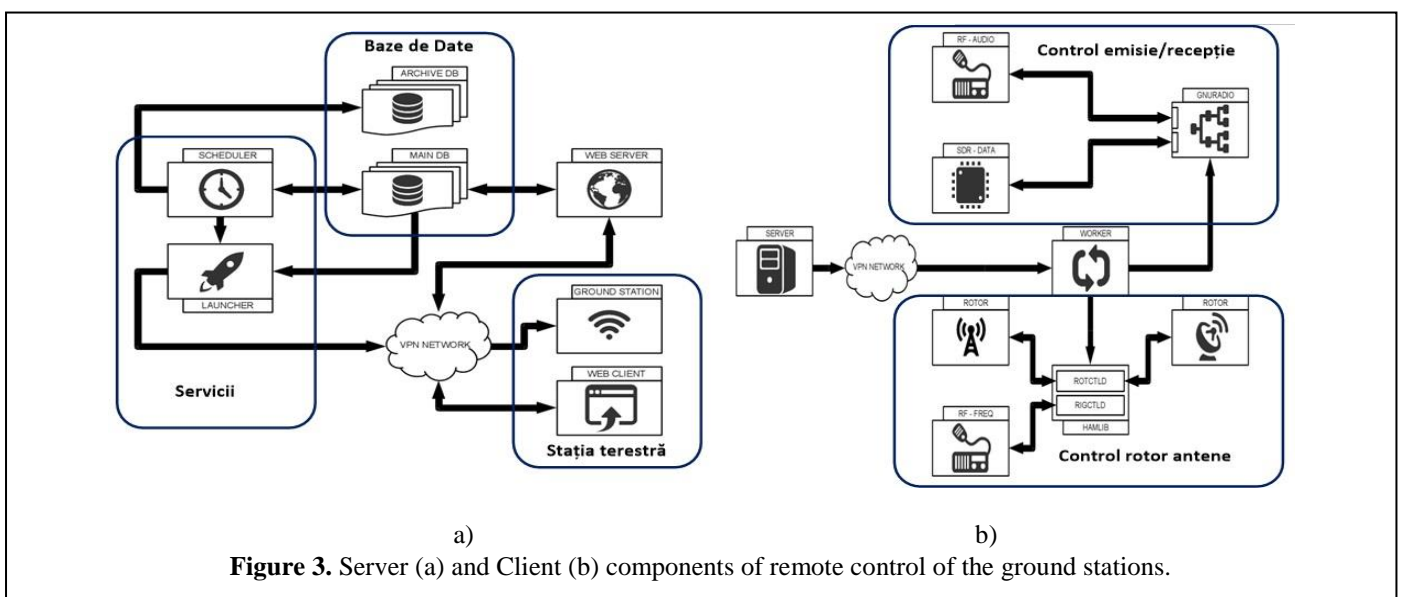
Baze de Date

ARCHIVE DB

SCHEDULER

MAIN DB

WEB SERVER

LAUNCHER

GROUND STATION

VPN NETWORK

WEB CLIENT

Servicii

Stația terestră

RF - AUDIO

Control emisie/recepție

GNURADIO

SDR - DATA

SERVER

VPN NETWORK

WORKER

ROTOR

ROTOR

ROTCTLD

RIGCTLD

HAMLIB

RF - FREQ

Control rotor antene

a)

b)

**Figure 3.** Server (a) and Client (b) components of remote control of the ground stations.